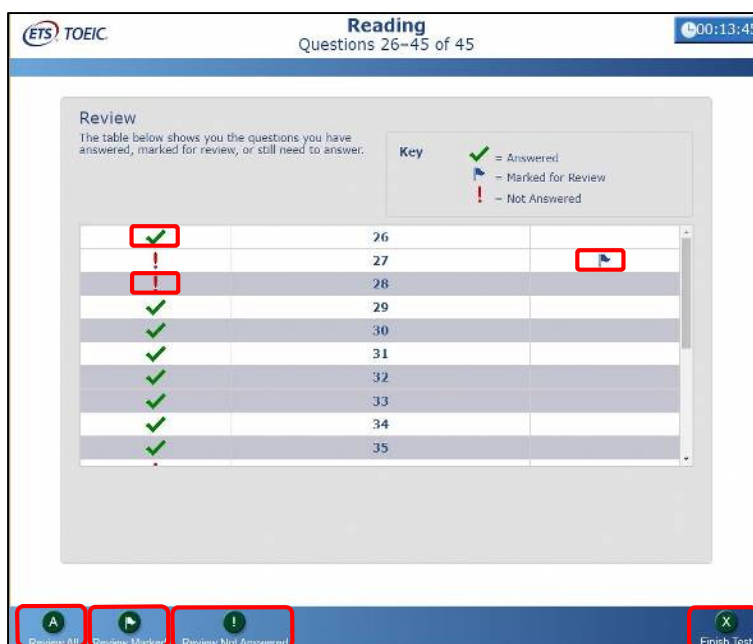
ETS TOEIC.

Reading
Questions 26–45 of 45

00:13:45

Review
The table below shows you the questions you have answered, marked for review, or still need to answer.

Key
= Answered
= Marked for Review
! = Not Answered

| | | |
|---|---|---|
| ✓ | 26 | |
| ! | 27 | |
| ! | 28 | |
| ✓ | 29 | |
| ✓ | 30 | |
| ✓ | 31 | |
| ✓ | 32 | |
| ✓ | 33 | |
| ✓ | 34 | |
| ✓ | 35 | |

A Review All
Review Marked
! Review Not Answered
X Finish Test